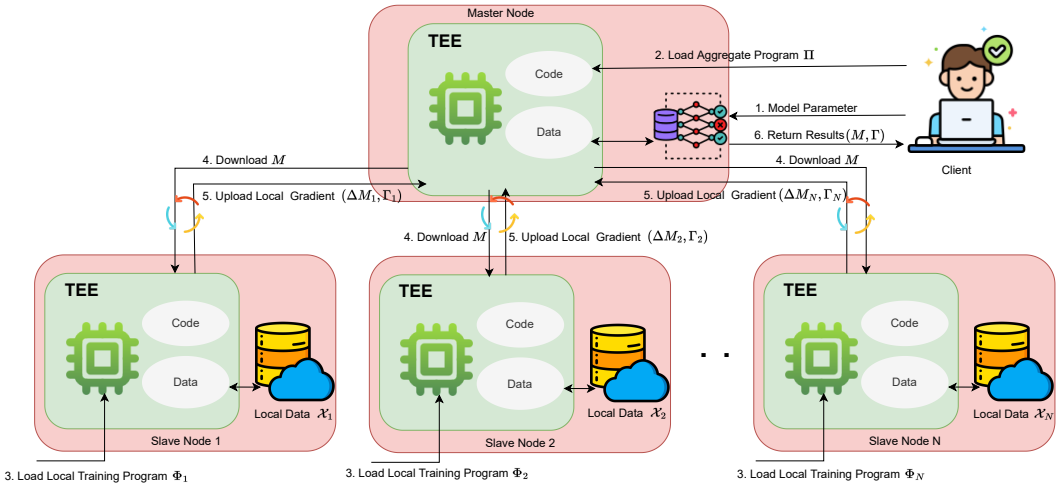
Master Node

TEE

Code

Data

2. Load Aggregate Program $\Pi$

1. Model Parameter

6. Return Results $(M, \Gamma)$

Client

4. Download $M$

5. Upload Local Gradient $(\Delta M_1, \Gamma_1)$

4. Download $M$

5. Upload Local Gradient $(\Delta M_N, \Gamma_N)$

4. Download $M$

5. Upload Local Gradient $(\Delta M_2, \Gamma_2)$

TEE

Code

Data

Local Data $\mathcal{X}_1$

Slave Node 1

3. Load Local Training Program $\Phi_1$

TEE

Code

Data

Local Data $\mathcal{X}_2$

Slave Node 2

3. Load Local Training Program $\Phi_2$

. .

TEE

Code

Data

Local Data $\mathcal{X}_N$

Slave Node N

3. Load Local Training Program $\Phi_N$